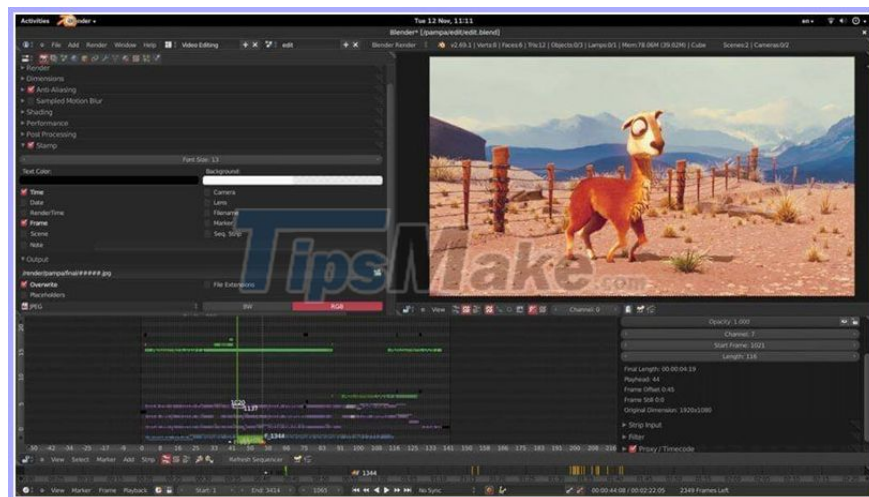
Activities Blender ▾ Tue 12 Nov, 11:11 en ▾

Blender* [/pampa/edit/edit.blend]

File Add Render Window Help Video Editing edit Blender Render v2.69.1 | Verts:0 | Faces:0 | Tris:12 | Objects:0/3 | Lamps:0/1 | Mem:78.06M (39.92M) | Cube Scenes:2 | Cameras:0/2

Render
Dimensions
Anti-Aliasing
Sampled Motion Blur
Shading
Performance
Post Processing
Stamp

Font Size: 13

Text Color: Background:

Time Camera
Date Lens
RenderTime Filename
Frame Marker
Scene Seq. Strip
Note

Output

/render/pampa/final/#####.jpg

Overwrite File Extensions
Placeholders

JPEG BW RGB

TipsMake.com

View Channel: 0

Opacity: 1.000
Channel: 7
Start Frame: 1021
Length: 116

Final Length: 00:00:04:19
Playhead: 44
Frame Offset: 0:45
Frame Still: 0:0
Original Dimension: 1920x1080

Strip Input
Filter
Proxy / Timecode

View Select Marker Add Strip Refresh Sequencer

1344

View Marker Frame Playback Start: 1 End: 3414 1065 No Sync 00:00:44:08 / 00:02:22:05 2349 Frames Left